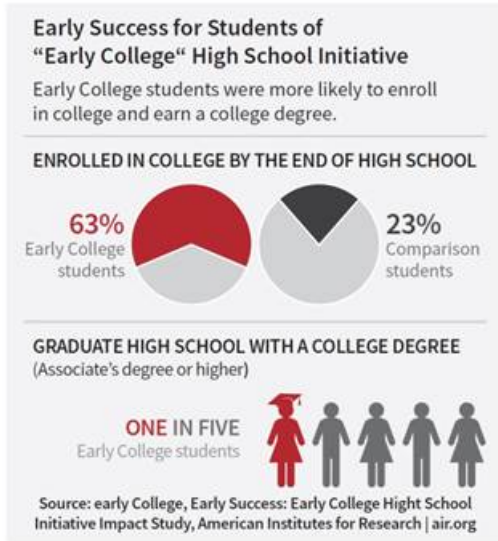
Early Success for Students of "Early College" High School Initiative

Early College students were more likely to enroll in college and earn a college degree.

ENROLLED IN COLLEGE BY THE END OF HIGH SCHOOL

63%
Early College students

23%
Comparison students

GRADUATE HIGH SCHOOL WITH A COLLEGE DEGREE
(Associate's degree or higher)

ONE IN FIVE
Early College students

Source: early College, Early Success: Early College Hight School Initiative Impact Study, American Institutes for Research | air.org